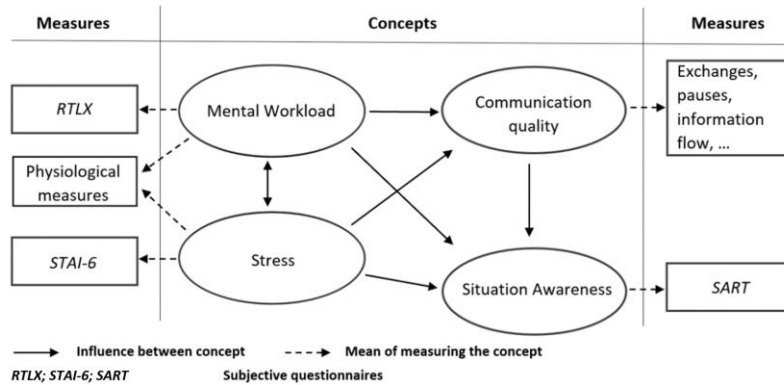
Measures

Concepts

Measures

RTLX

Mental Workload

Communication quality

Exchanges, pauses, information flow, ...

Physiological measures

STAI-6

Stress

Situation Awareness

SART

Influence between concept

Mean of measuring the concept

RTLX; STAI-6; SART

Subjective questionnaires